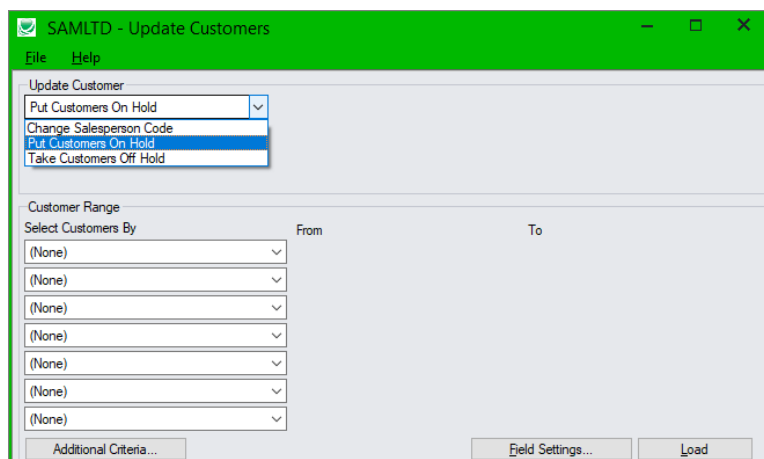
SAMLTD - Update Customers

File Help

Update Customer

Put Customers On Hold

Change Salesperson Code
Put Customers On Hold
Take Customers Off Hold

Customer Range

Select Customers By

From

To

(None)
(None)
(None)
(None)
(None)
(None)
(None)

Additional Criteria...

Field Settings...

Load